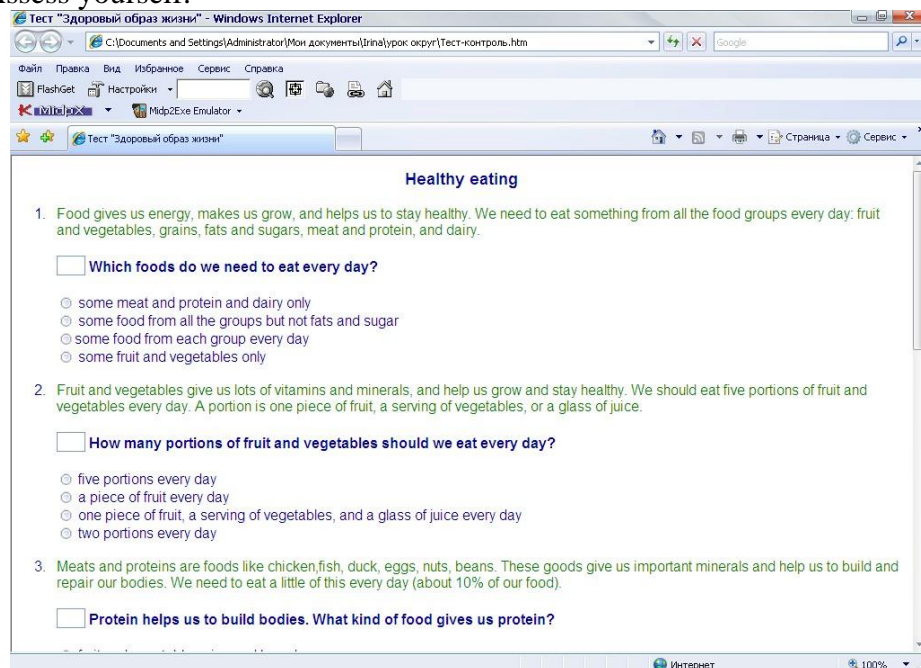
Assess yourself.

Тест "Здоровый образ жизни" - Windows Internet Explorer

C:\Documents and Settings\Administrator\Мои документы\Irina\урок округ\Тест-контроль.htm

Google

Файл Правка Вид Избранное Сервис Справка

FlashGet Настройки

Midp2Exe Emulator

Тест "Здоровый образ жизни"

Страница Сервис

Healthy eating

1. Food gives us energy, makes us grow, and helps us to stay healthy. We need to eat something from all the food groups every day: fruit and vegetables, grains, fats and sugars, meat and protein, and dairy.

Which foods do we need to eat every day?

some meat and protein and dairy only
some food from all the groups but not fats and sugar
some food from each group every day
some fruit and vegetables only

2. Fruit and vegetables give us lots of vitamins and minerals, and help us grow and stay healthy. We should eat five portions of fruit and vegetables every day. A portion is one piece of fruit, a serving of vegetables, or a glass of juice.

How many portions of fruit and vegetables should we eat every day?

five portions every day
a piece of fruit every day
one piece of fruit, a serving of vegetables, and a glass of juice every day
two portions every day

3. Meats and proteins are foods like chicken,fish, duck, eggs, nuts, beans. These goods give us important minerals and help us to build and repair our bodies. We need to eat a little of this every day (about 10% of our food).

Protein helps us to build bodies. What kind of food gives us protein?

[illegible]

Интернет

100%